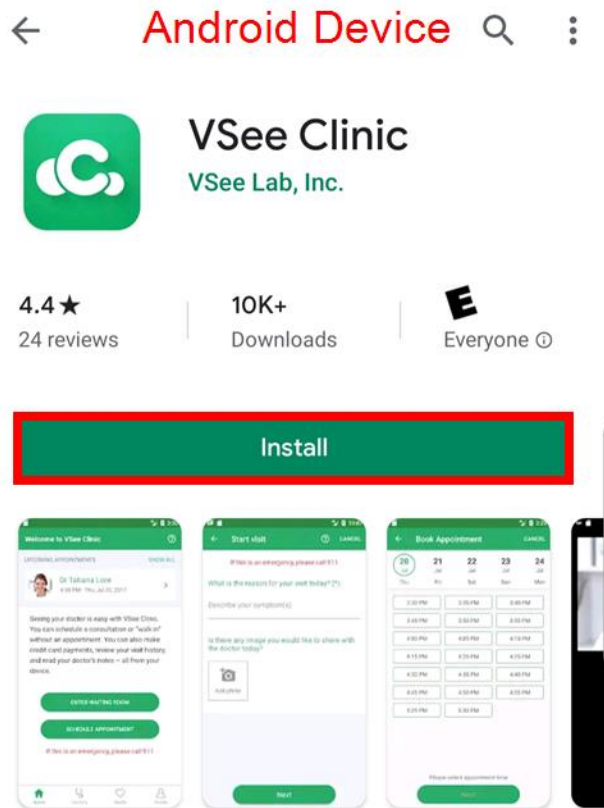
Android Device

VSee Clinic
VSee Lab, Inc.

4.4★
24 reviews

10K+
Downloads

E
Everyone ⓘ

Install

Welcome to VSee Clinic
UPCOMING APPOINTMENTS
SHOW ALL
Dr Tahana Lore
Seeing your doctor is easy with VSee Clinic. You can schedule a consultation or "walk in" without an appointment. You can also make credit card payments, review your visit history, and read your doctor's notes – all from your device.
ENTER WAITING ROOM
SCHEDULE APPOINTMENT
If this is an emergency, please call 911

Start visit
CANCEL
If this is an emergency, please call 911
What is the reason for your visit today? (*)
Describe your symptom(s)
Is there any image you would like to share with the doctor today?
Add photo
Next

Book Appointment
CANCEL
20
21
22
23
24
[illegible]
Next